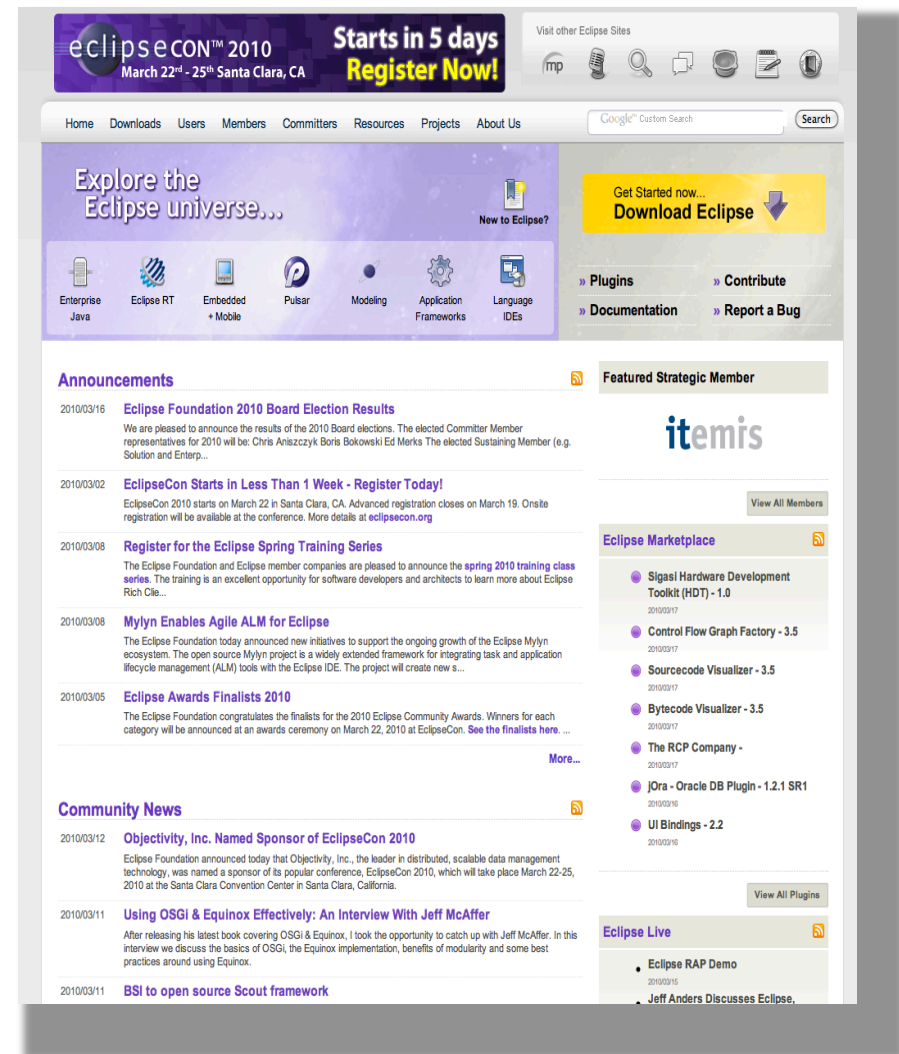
eclipsecon™ 2010
March 22nd - 25th Santa Clara, CA
Starts in 5 days
Register Now!

Visit other Eclipse Sites
mp

Home Downloads Users Members Committers Resources Projects About Us
Google™ Custom Search
Search

Explore the Eclipse universe...
New to Eclipse?

Get Started now...
Download Eclipse

Enterprise Java
Eclipse RT
Embedded + Mobile
Pulsar
Modeling
Application Frameworks
Language IDEs

» Plugins
» Contribute
» Documentation
» Report a Bug

Announcements

2010/03/16 Eclipse Foundation 2010 Board Election Results
We are pleased to announce the results of the 2010 Board elections. The elected Committer Member representatives for 2010 will be: Chris Aniszczyk Boris Bokowski Ed Merks The elected Sustaining Member (e.g. Solution and Enterp...

2010/03/02 EclipseCon Starts in Less Than 1 Week - Register Today!
EclipseCon 2010 starts on March 22 in Santa Clara, CA. Advanced registration closes on March 19. Onsite registration will be available at the conference. More details at eclipsecon.org

2010/03/08 Register for the Eclipse Spring Training Series
The Eclipse Foundation and Eclipse member companies are pleased to announce the spring 2010 training class series. The training is an excellent opportunity for software developers and architects to learn more about Eclipse Rich Clie...

2010/03/08 Mylyn Enables Agile ALM for Eclipse
The Eclipse Foundation today announced new initiatives to support the ongoing growth of the Eclipse Mylyn ecosystem. The open source Mylyn project is a widely extended framework for integrating task and application lifecycle management (ALM) tools with the Eclipse IDE. The project will create new s...

2010/03/05 Eclipse Awards Finalists 2010
The Eclipse Foundation congratulates the finalists for the 2010 Eclipse Community Awards. Winners for each category will be announced at an awards ceremony on March 22, 2010 at EclipseCon. See the finalists here. ...

More...

Community News

2010/03/12 Objectivity, Inc. Named Sponsor of EclipseCon 2010
Eclipse Foundation announced today that Objectivity, Inc., the leader in distributed, scalable data management technology, was named a sponsor of its popular conference, EclipseCon 2010, which will take place March 22-25, 2010 at the Santa Clara Convention Center in Santa Clara, California.

2010/03/11 Using OSGi & Equinox Effectively: An Interview With Jeff McAffer
After releasing his latest book covering OSGi & Equinox, I took the opportunity to catch up with Jeff McAffer. In this interview we discuss the basics of OSGi, the Equinox implementation, benefits of modularity and some best practices around using Equinox.

2010/03/11 BSI to open source Scout framework

Featured Strategic Member
itemis
View All Members

Eclipse Marketplace
Sigasi Hardware Development Toolkit (HDT) - 1.0
2010/03/17
Control Flow Graph Factory - 3.5
2010/03/17
Sourcecode Visualizer - 3.5
2010/03/17
Bytecode Visualizer - 3.5
2010/03/17
The RCP Company -
2010/03/17
jOra - Oracle DB Plugin - 1.2.1 SR1
2010/03/16
UI Bindings - 2.2
2010/03/16
View All Plugins

Eclipse Live
Eclipse RAP Demo
2010/03/15
Jeff Anders Discusses Eclipse,